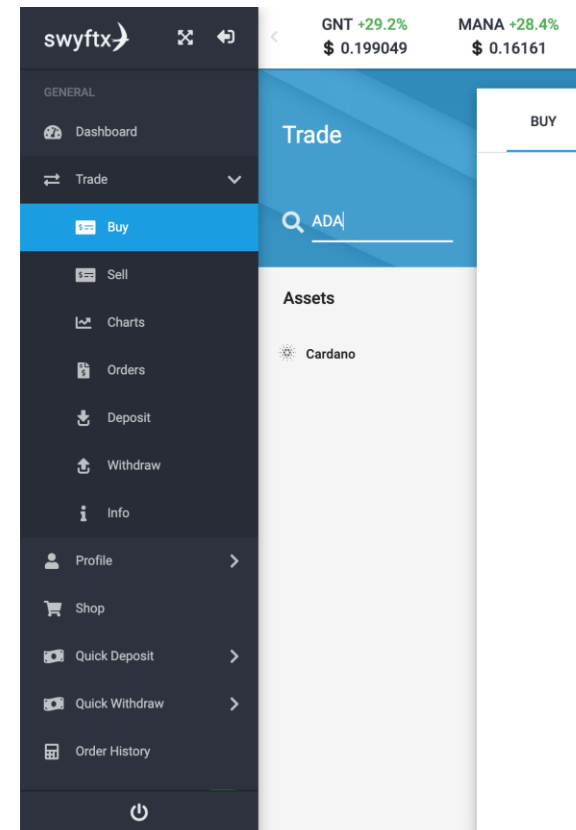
swyftx

GNT +29.2%
$ 0.199049

MANA +28.4%
$ 0.16161

GENERAL

Dashboard

Trade

Buy

Sell

Charts

Orders

Deposit

Withdraw

Info

Profile

Shop

Quick Deposit

Quick Withdraw

Order History

Trade

ADA

Assets

Cardano

BUY